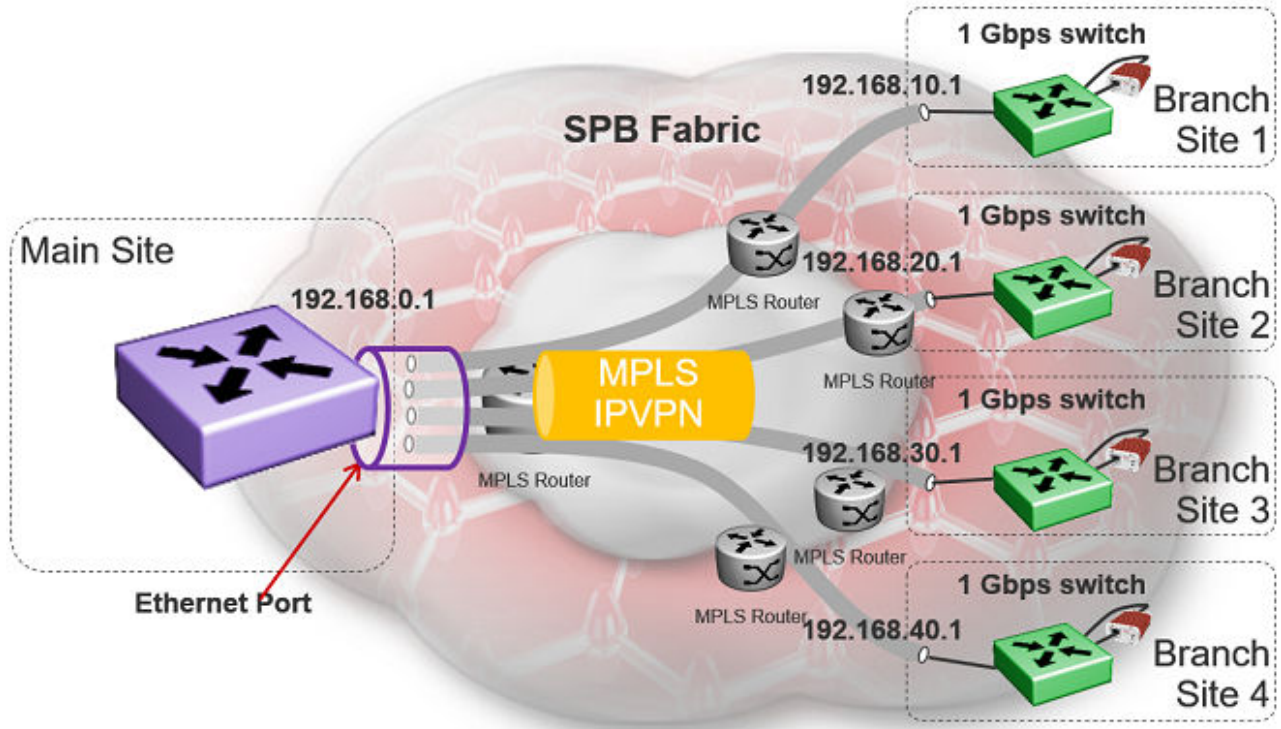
1 Gbps switch
192.168.10.1
Branch Site 1
SPB Fabric
1 Gbps switch
Main Site
192.168.20.1
Branch Site 2
192.168.0.1
MPLS Router
MPLS Router
MPLS IPVPN
1 Gbps switch
192.168.30.1
Branch Site 3
MPLS Router
MPLS Router
MPLS Router
1 Gbps switch
Ethernet Port
192.168.40.1
Branch Site 4